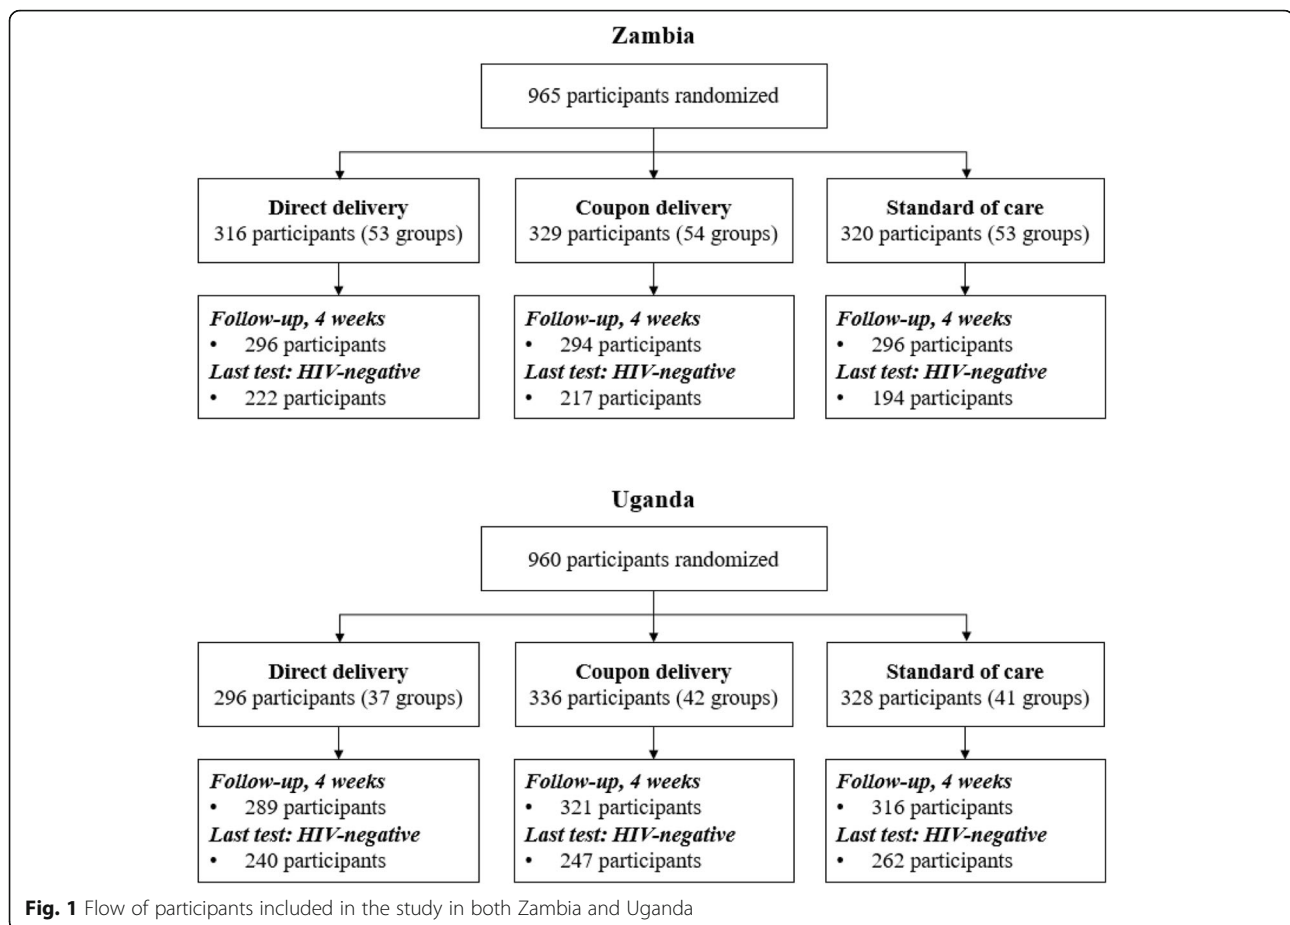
Zambia

965 participants randomized

Direct delivery
316 participants (53 groups)

Coupon delivery
329 participants (54 groups)

Standard of care
320 participants (53 groups)

Follow-up, 4 weeks
• 296 participants
Last test: HIV-negative
• 222 participants

Follow-up, 4 weeks
• 294 participants
Last test: HIV-negative
• 217 participants

Follow-up, 4 weeks
• 296 participants
Last test: HIV-negative
• 194 participants

Uganda

960 participants randomized

Direct delivery
296 participants (37 groups)

Coupon delivery
336 participants (42 groups)

Standard of care
328 participants (41 groups)

Follow-up, 4 weeks
• 289 participants
Last test: HIV-negative
• 240 participants

Follow-up, 4 weeks
• 321 participants
Last test: HIV-negative
• 247 participants

Follow-up, 4 weeks
• 316 participants
Last test: HIV-negative
• 262 participants

Fig. 1 Flow of participants included in the study in both Zambia and Uganda